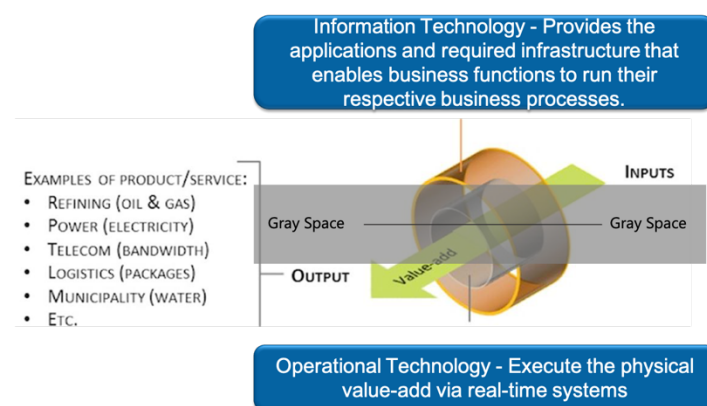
Information Technology - Provides the applications and required infrastructure that enables business functions to run their respective business processes.

Examples of product/service:
- Refining (oil & gas)
- Power (electricity)
- Telecom (bandwidth)
- Logistics (packages)
- Municipality (water)
- Etc.

Inputs

Gray Space

Gray Space

Output

Value-add

Operational Technology - Execute the physical value-add via real-time systems